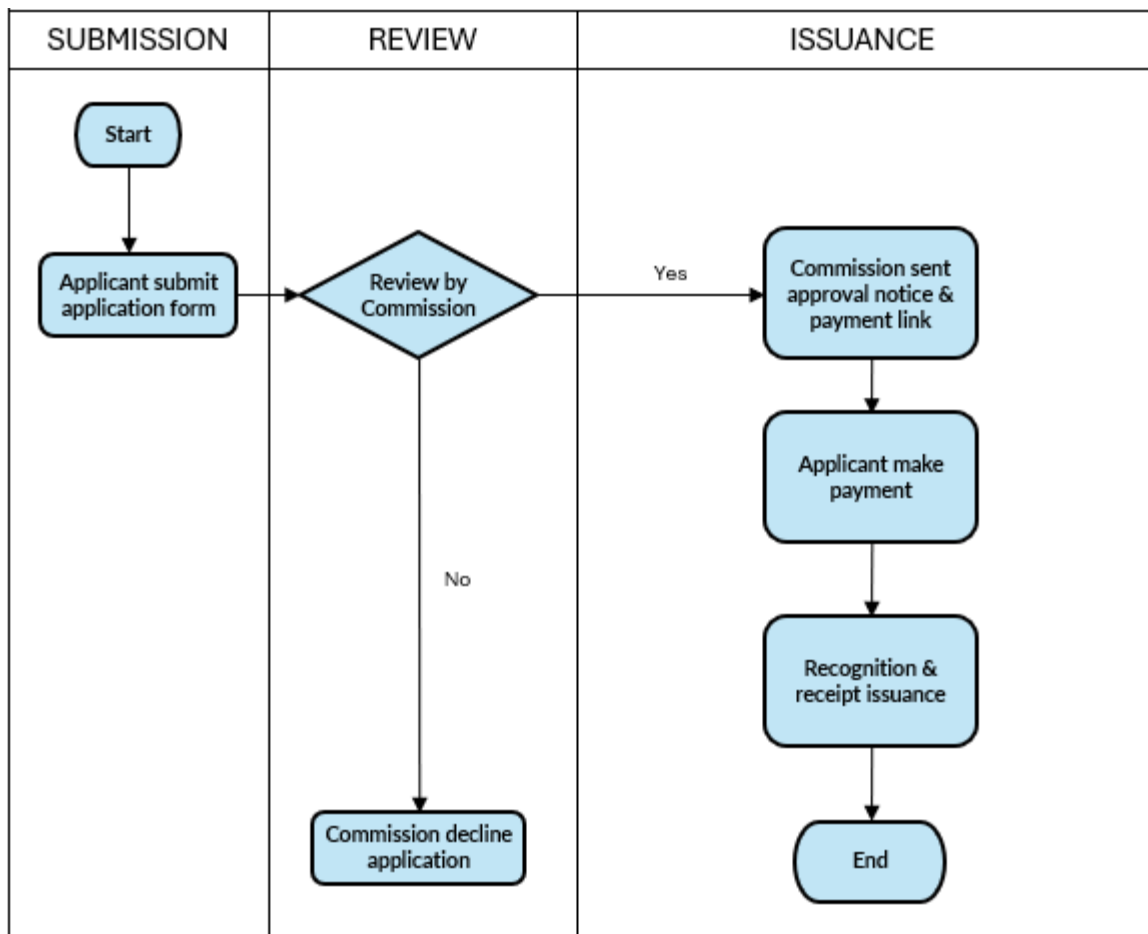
SUBMISSION

REVIEW

ISSUANCE

Start

Applicant submit application form

Review by Commission

Yes

Commission sent approval notice & payment link

Applicant make payment

No

Recognition & receipt issuance

Commission decline application

End